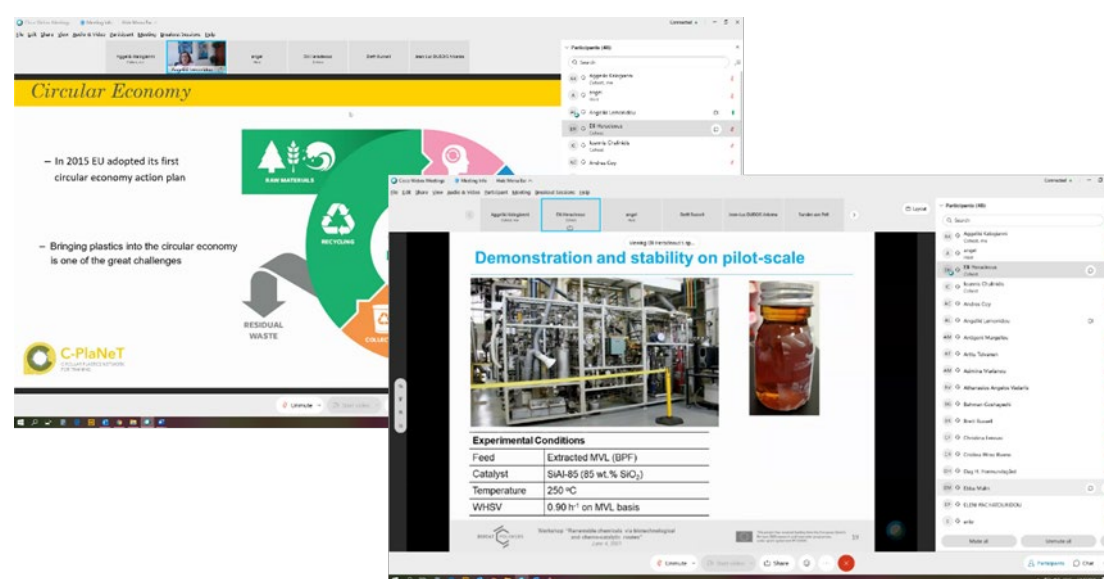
Circular Economy

– In 2015 EU adopted its first circular economy action plan

– Bringing plastics into the circular economy is one of the great challenges

RAW MATERIALS

RECYCLING

RESIDUAL WASTE

C-PlaNeT

Participants (40)

Search

Unmute

Demonstration and stability on pilot-scale

| Experimental Conditions | |
|---|---|
| Feed | Extracted MVL (BPF) |
| Catalyst | SiAl-85 (85 wt.% $SiO_2$) |
| Temperature | 250 ºC |
| WHSV | 0.90 $h^{-1}$ on MVL basis |

Participants (40)

Search

Unmute

Share

Mute all

Unmute all

Participants

Chat